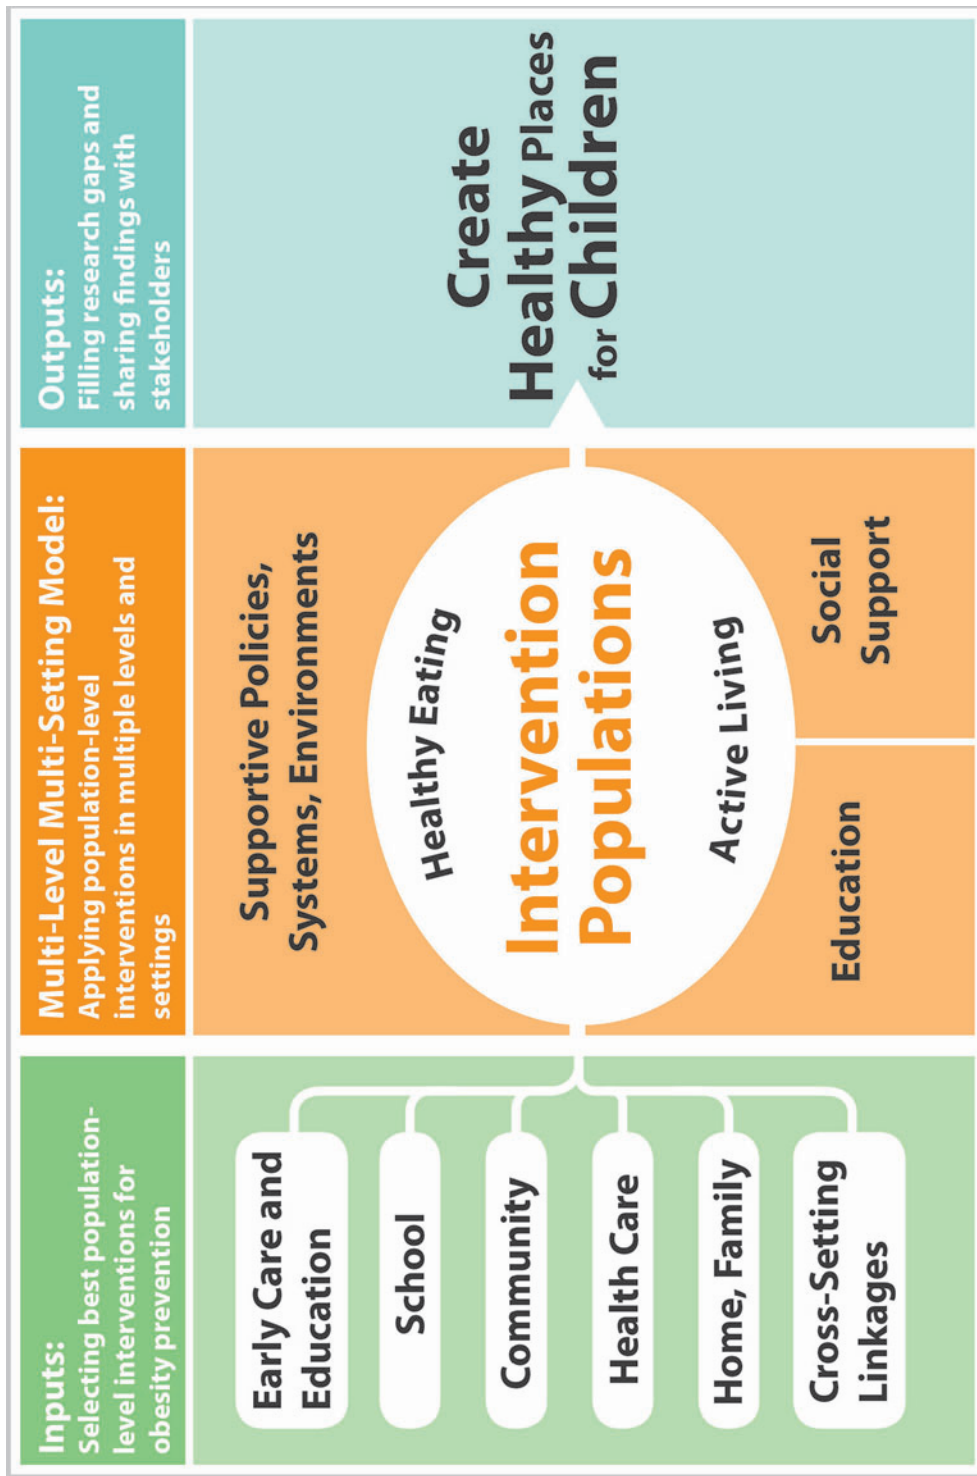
Inputs:
Selecting best population-level interventions for obesity prevention

Early Care and Education

School

Community

Health Care

Home, Family

Cross-Setting Linkages

Multi-Level Multi-Setting Model:
Applying population-level interventions in multiple levels and settings

Supportive Policies, Systems, Environments

Healthy Eating

Intervention Populations

Active Living

Education

Social Support

Outputs:
Filling research gaps and sharing findings with stakeholders

Create Healthy Places for Children